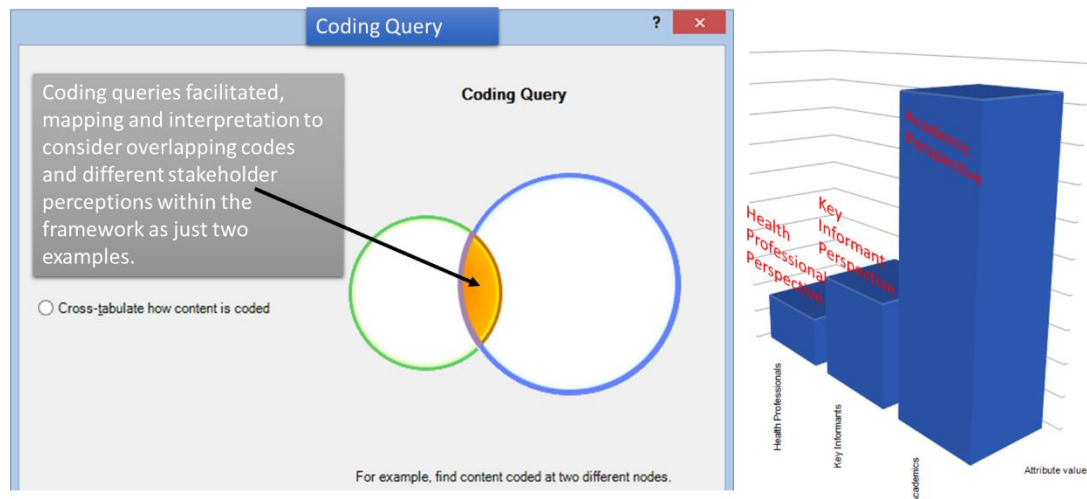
Coding Query

?

×

Coding queries facilitated, mapping and interpretation to consider overlapping codes and different stakeholder perceptions within the framework as just two examples.

Coding Query

Cross-tabulate how content is coded

For example, find content coded at two different nodes.

Academic Perspective

Key Informant Perspective

Health Professional Perspective

Health Professionals

Key Informants

cademics

Attribute value